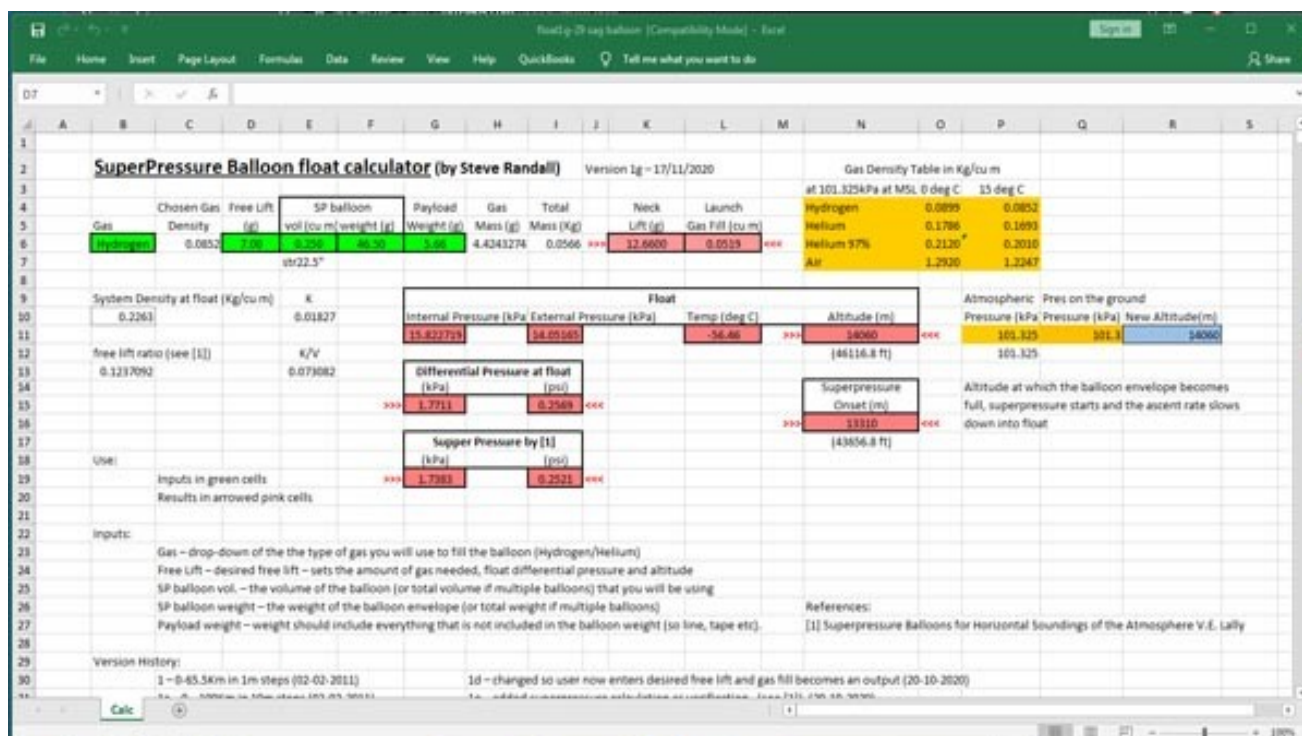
float1g-29 sag balloon [Compatibility Mode] - Excel
Sign in
File Home Insert Page Layout Formulas Data Review View Help QuickBooks Tell me what you want to do Share
D7

A B C D E F G H I J K L M N O P Q R S

SuperPressure Balloon float calculator (by Steve Randall) Version 1g – 17/11/2020

Gas Density Table in Kg/cu m
at 101.325kPa at MSL 0 deg C 15 deg C

| Hydrogen | 0.0899 | 0.0852 |
|---|---|---|
| Helium | 0.1786 | 0.1693 |
| Helium 97% | 0.2120 | 0.2010 |
| Air | 1.2920 | 1.2247 |

| Gas | Chosen Gas Density | Free Lift (g) | SP balloon vol (cu m) | SP balloon weight (g) | Payload Weight (g) | Gas Mass (g) | Total Mass (Kg) | | Neck Lift (g) | Launch Gas Fill (cu m) |
|---|---|---|---|---|---|---|---|---|---|---|
| Hydrogen | 0.0852 | 7.00 | 0.250 | 46.50 | 5.66 | 4.4243274 | 0.0566 | >>> | 12.6600 | 0.0519 <<< |

str22.5"

System Density at float (Kg/cu m) K
0.2261 0.01827

free lift ratio (see [1]) K/V
0.1237092 0.073082

Float

| Internal Pressure (kPa) | External Pressure (kPa) | Temp (deg C) | Altitude (m) |
|---|---|---|---|
| 15.822719 | 14.05165 | -56.46 | >>> 14060 <<< |

(46116.8 ft)

Atmospheric Pressure (kPa) Pres on the ground Pressure (kPa) New Altitude(m)
101.325 101.3 14060
101.325

Differential Pressure at float
(kPa) (psi)
>>> 1.7711 0.2569 <<<

Superpressure Onset (m)
>>> 13310 <<<
(43656.8 ft)

Altitude at which the balloon envelope becomes full, superpressure starts and the ascent rate slows down into float

Supper Pressure by [1]
(kPa) (psi)
>>> 1.7383 0.2521 <<<

Use:
Inputs in green cells
Results in arrowed pink cells

Inputs:
Gas – drop-down of the the type of gas you will use to fill the balloon (Hydrogen/Helium)
Free Lift – desired free lift – sets the amount of gas needed, float differential pressure and altitude
SP balloon vol. – the volume of the balloon (or total volume if multiple balloons) that you will be using
SP balloon weight – the weight of the balloon envelope (or total weight if multiple balloons)
Payload weight – weight should include everything that is not included in the balloon weight (so line, tape etc).

References:
[1] Superpressure Balloons for Horizontal Soundings of the Atmosphere V.E. Lally

Version History:
1 – 0-65.5Km in 1m steps (02-02-2011)
1d – changed so user now enters desired free lift and gas fill becomes an output (20-10-2020)
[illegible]

Calc